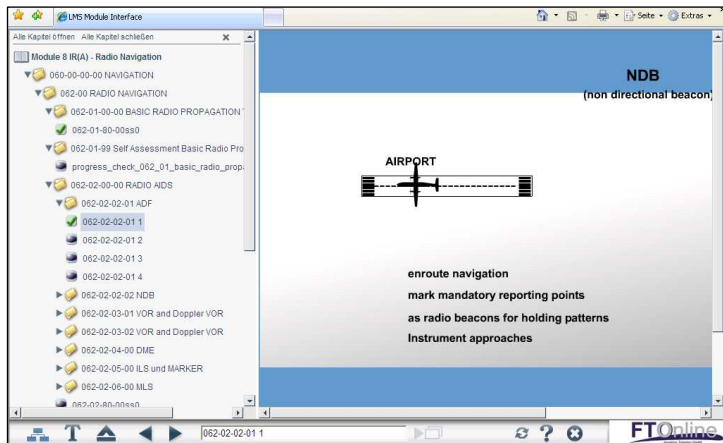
LMS Module Interface

Seite · Extras ·

Alle Kapitel öffnen Alle Kapitel schließen

Module 8 IR(A) - Radio Navigation
060-00-00-00 NAVIGATION
062-00 RADIO NAVIGATION
062-01-00-00 BASIC RADIO PROPAGATION
062-01-80-00ss0
062-01-99 Self Assessment Basic Radio Pro
progress_check_062_01_basic_radio_prop
062-02-00-00 RADIO AIDS
062-02-02-01 ADF
062-02-02-01 1
062-02-02-01 2
062-02-02-01 3
062-02-02-01 4
062-02-02-02 NDB
062-02-03-01 VOR and Doppler VOR
062-02-03-02 VOR and Doppler VOR
062-02-04-00 DME
062-02-05-00 ILS und MARKER
062-02-06-00 MLS
062-02-80-00ss0

NDB
(non directional beacon)

AIRPORT

enroute navigation
mark mandatory reporting points
as radio beacons for holding patterns
Instrument approaches

062-02-02-01 1

FTOnline